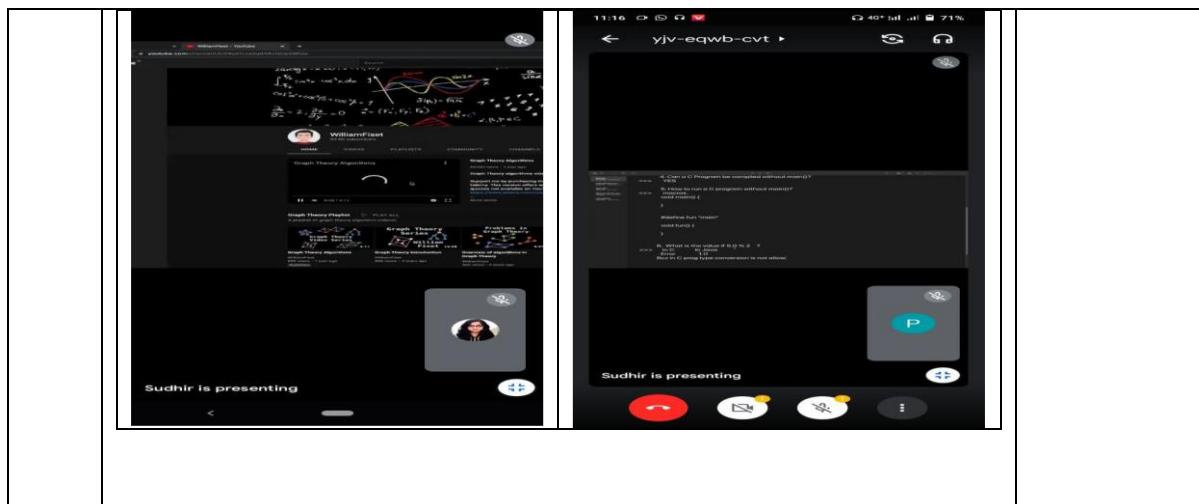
WilliamFiset - YouTube

youtube.com

WilliamFiset

HOME VIDEOS PLAYLISTS COMMUNITY CHANNELS

Graph Theory Algorithms

Graph Theory Playlist PLAY ALL

Graph Theory Video Series

Graph Theory Series William Fiset

Problems in Graph Theory

Graph Theory Algorithms

Graph Theory Introduction

Overview of algorithms in Graph Theory

Sudhir is presenting

11:16

71%

yjv-eqwb-cvt ▸

4. Can a C Program be compiled without main()?
YES

5. How to run a C program without main()?

void main() {

}

#define fun "main"

void fun() {

}

6. What is the value if 8 @ % 2 ?
Error

But in C prog type conversion is not allow.

P

Sudhir is presenting